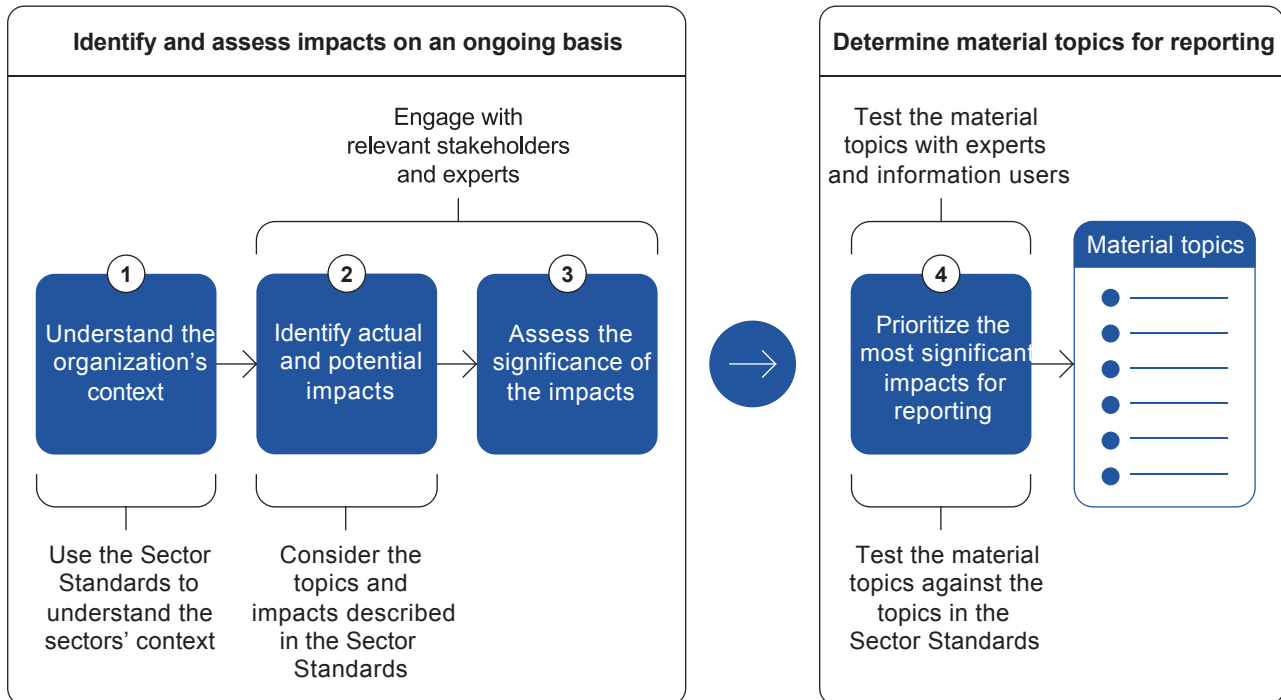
Identify and assess impacts on an ongoing basis

Engage with relevant stakeholders and experts

1
Understand the organization's context

2
Identify actual and potential impacts

3
Assess the significance of the impacts

Use the Sector Standards to understand the sectors' context

Consider the topics and impacts described in the Sector Standards

Determine material topics for reporting

Test the material topics with experts and information users

4
Prioritize the most significant impacts for reporting

Material topics

Test the material topics against the topics in the Sector Standards